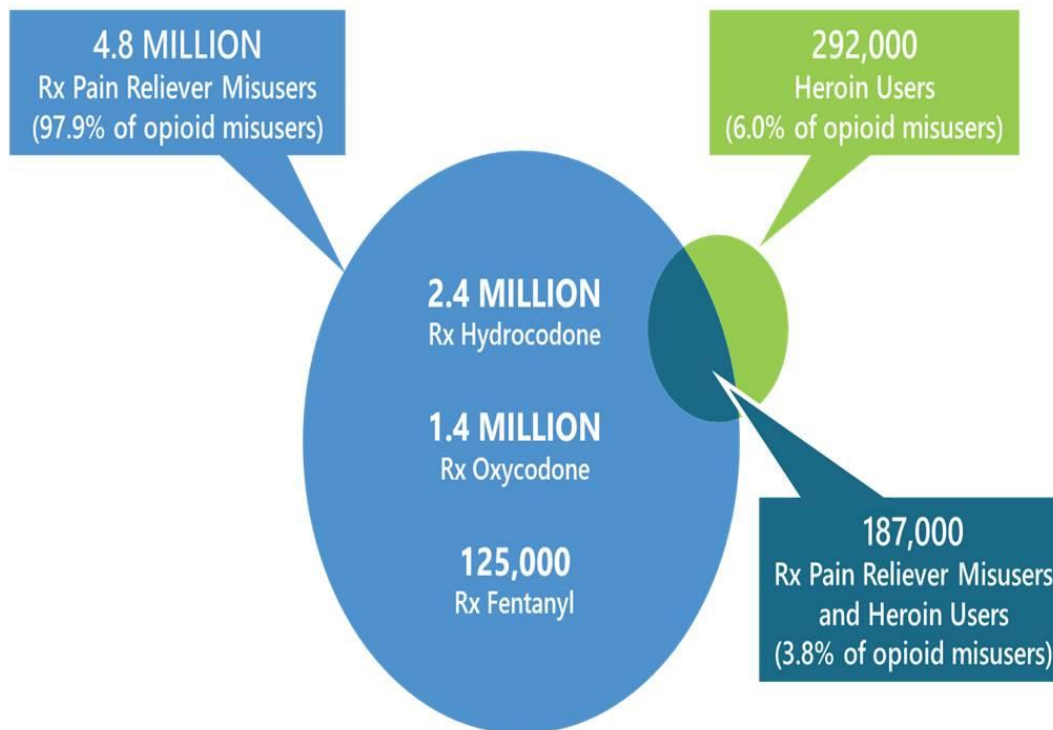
4.8 MILLION
Rx Pain Reliever Misusers
(97.9% of opioid misusers)

292,000
Heroin Users
(6.0% of opioid misusers)

2.4 MILLION
Rx Hydrocodone

1.4 MILLION
Rx Oxycodone

125,000
Rx Fentanyl

187,000
Rx Pain Reliever Misusers
and Heroin Users
(3.8% of opioid misusers)